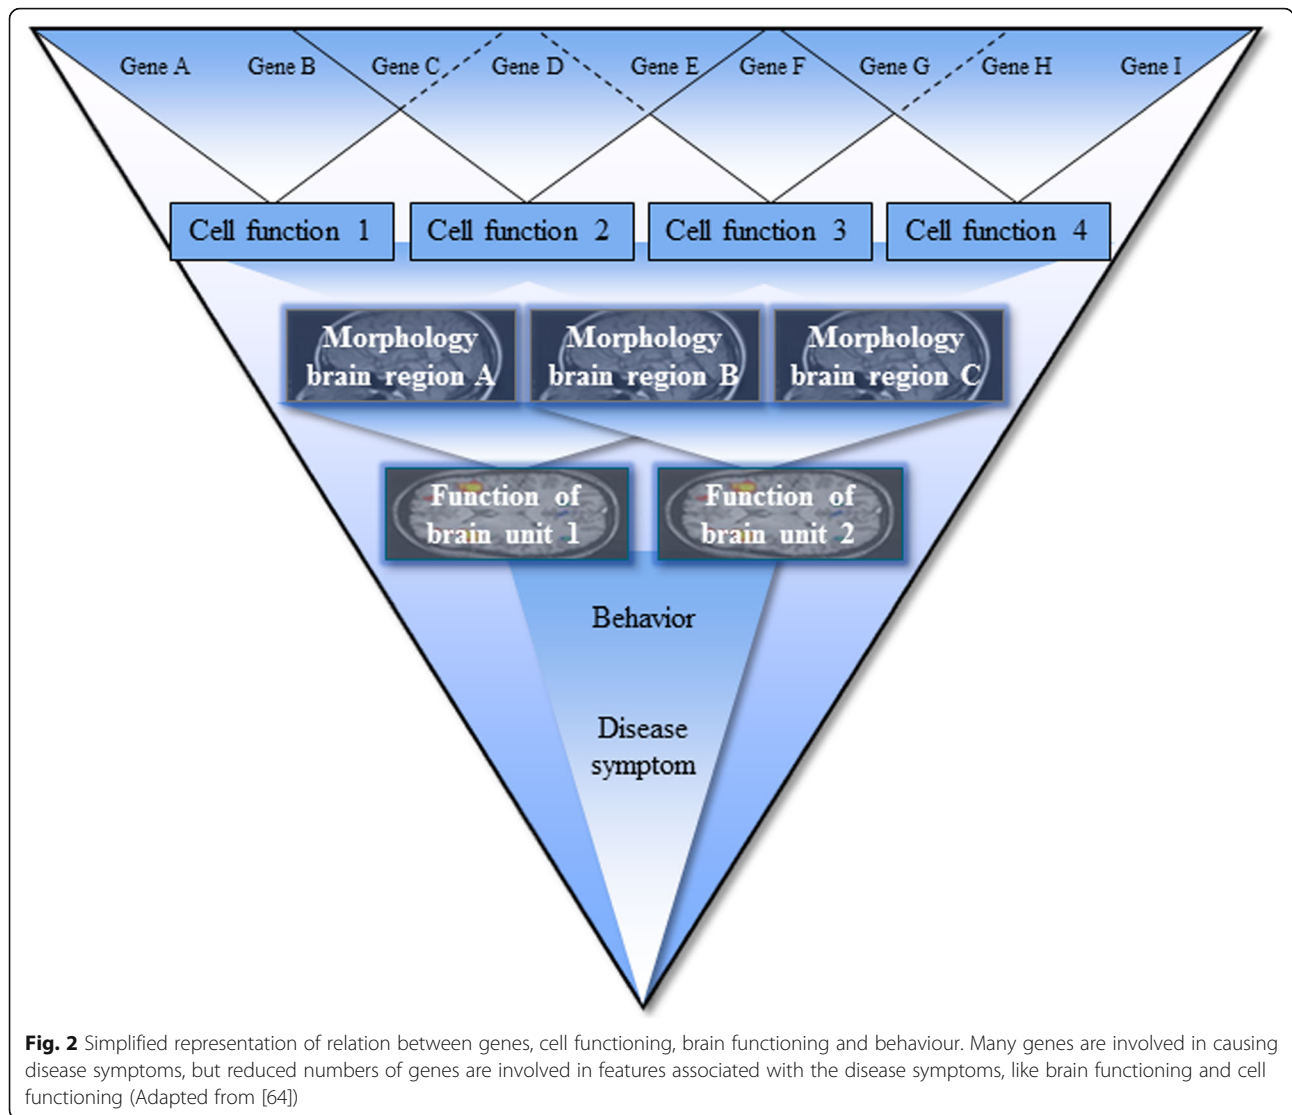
Gene A Gene B Gene C Gene D Gene E Gene F Gene G Gene H Gene I

Cell function 1
Cell function 2
Cell function 3
Cell function 4

Morphology brain region A
Morphology brain region B
Morphology brain region C

Function of brain unit 1
Function of brain unit 2

Behavior

Disease symptom

**Fig. 2** Simplified representation of relation between genes, cell functioning, brain functioning and behaviour. Many genes are involved in causing disease symptoms, but reduced numbers of genes are involved in features associated with the disease symptoms, like brain functioning and cell functioning (Adapted from [64])